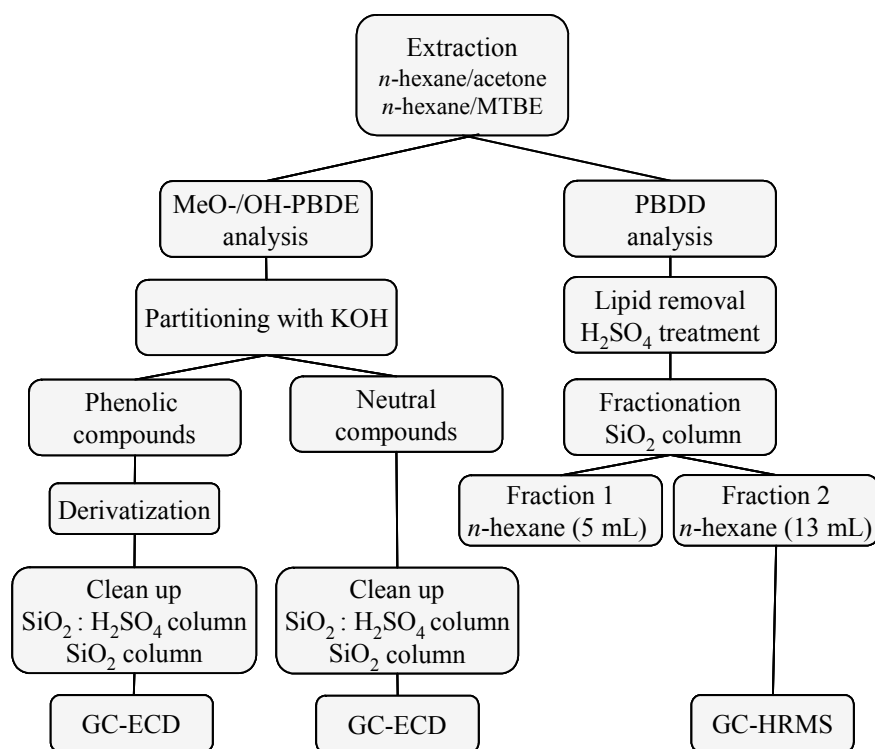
Extraction
*n*-hexane/acetone
*n*-hexane/MTBE

MeO-/OH-PBDE analysis

Partitioning with KOH

Phenolic compounds

Derivatization

Clean up
$SiO_2$ : $H_2SO_4$ column
$SiO_2$ column

GC-ECD

Neutral compounds

Clean up
$SiO_2$ : $H_2SO_4$ column
$SiO_2$ column

GC-ECD

PBDD analysis

Lipid removal
$H_2SO_4$ treatment

Fractionation
$SiO_2$ column

Fraction 1
*n*-hexane (5 mL)

Fraction 2
*n*-hexane (13 mL)

GC-HRMS